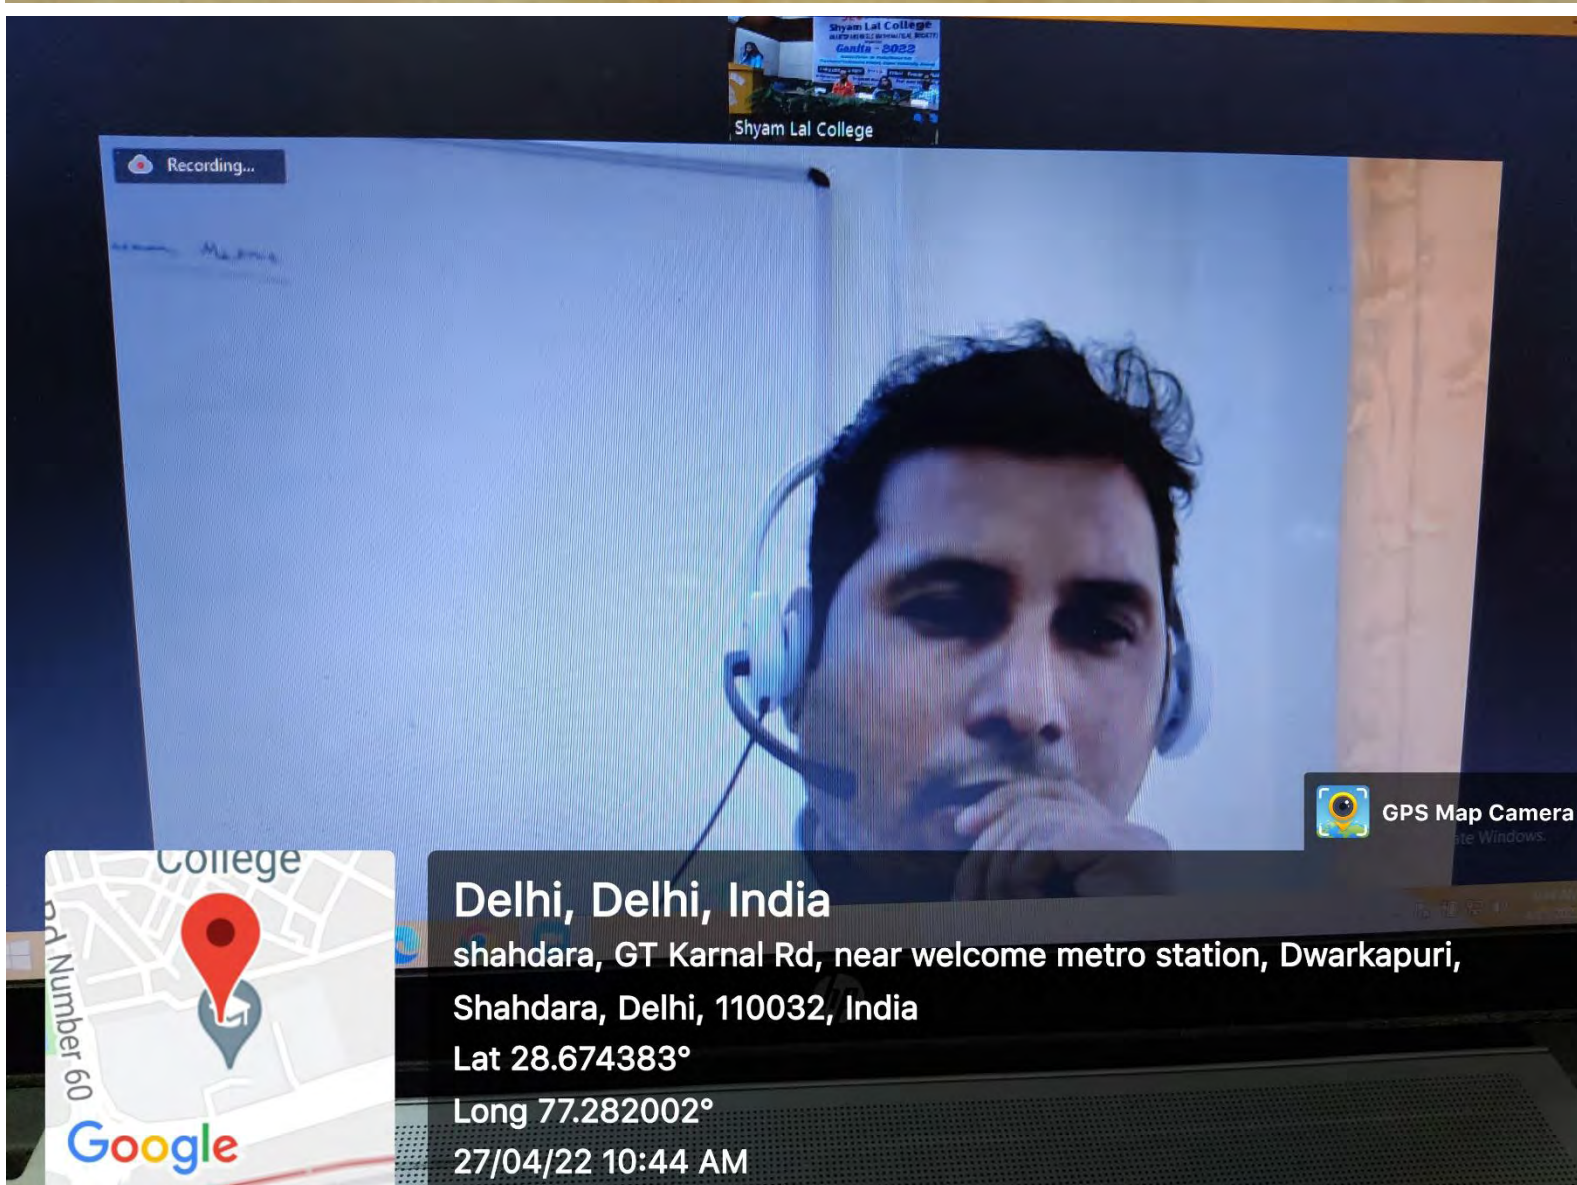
Shyam Lal College
Ganita - 2022

Shyam Lal College

Recording...

GPS Map Camera

College

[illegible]d Number 60

Google

Delhi, Delhi, India
shahdara, GT Karnal Rd, near welcome metro station, Dwarkapuri, Shahdara, Delhi, 110032, India
Lat 28.674383°
Long 77.282002°
27/04/22 10:44 AM